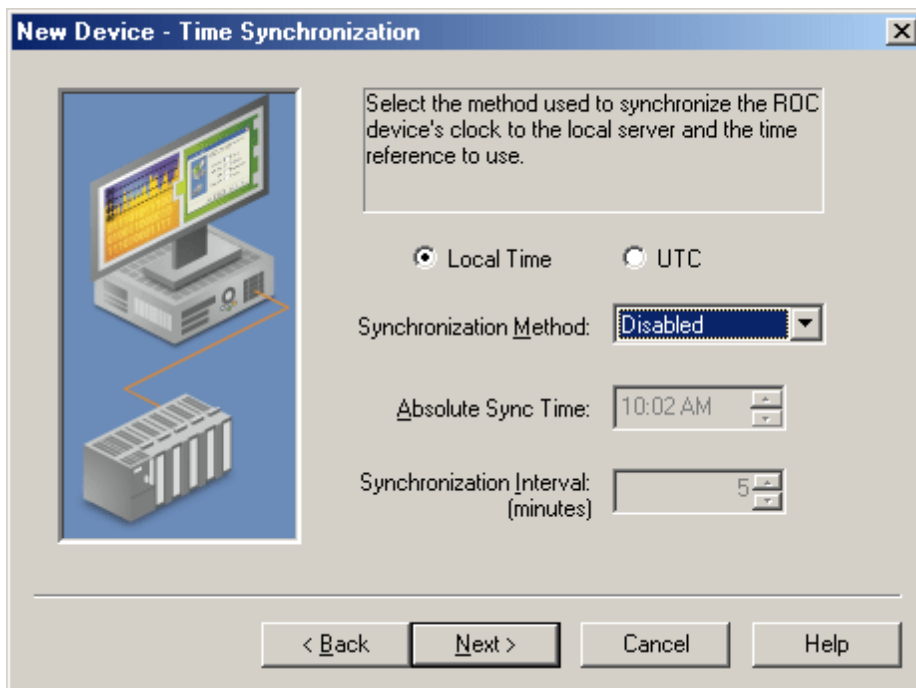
New Device - Time Synchronization

Select the method used to synchronize the ROC device's clock to the local server and the time reference to use.

Local Time

UTC

Synchronization Method: Disabled

Absolute Sync Time: 10:02 AM

Synchronization Interval: (minutes) 5

< Back

Next >

Cancel

Help